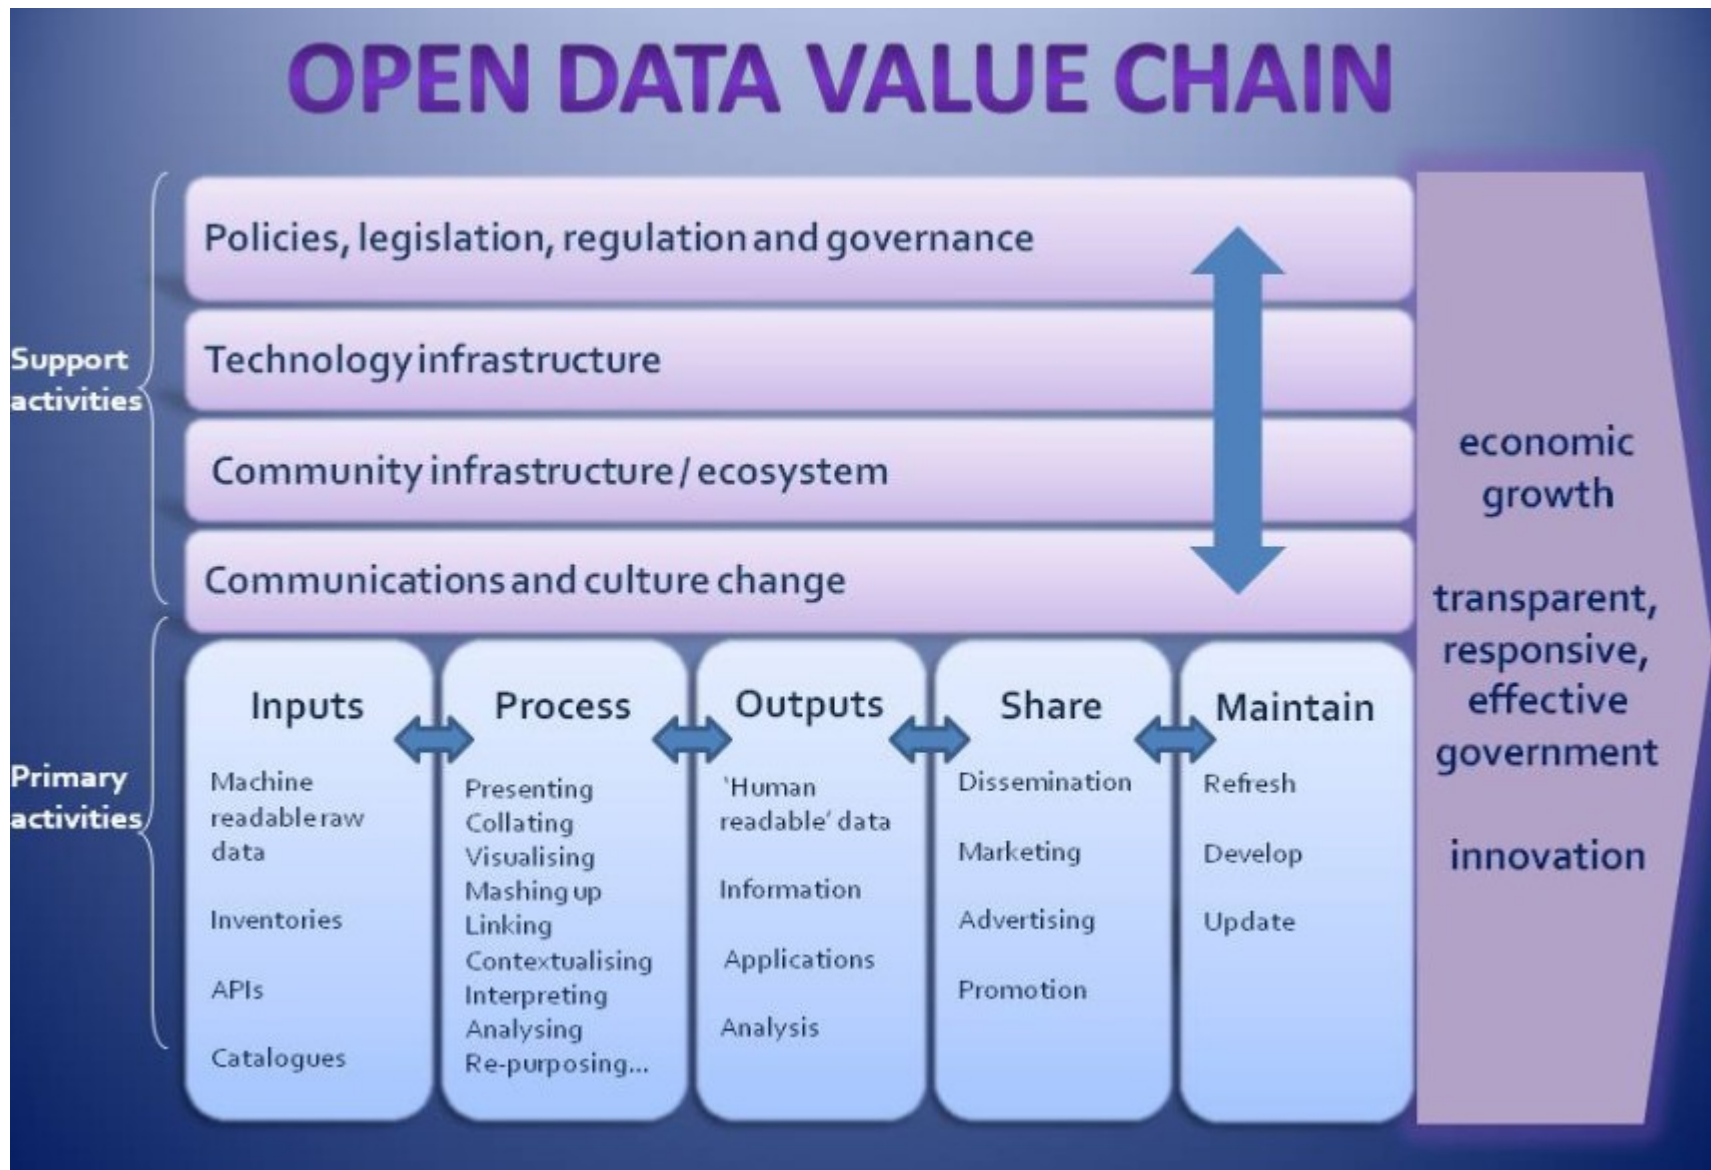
OPEN DATA VALUE CHAIN

Support activities

Policies, legislation, regulation and governance

Technology infrastructure

Community infrastructure / ecosystem

Communications and culture change

Primary activities

Inputs

Machine readable raw data

Inventories

APIs

Catalogues

Process

Presenting
Collating
Visualising
Mashing up
Linking
Contextualising
Interpreting
Analysing
Re-purposing...

Outputs

'Human readable' data

Information

Applications

Analysis

Share

Dissemination

Marketing

Advertising

Promotion

Maintain

Refresh

Develop

Update

economic growth

transparent, responsive, effective government

innovation